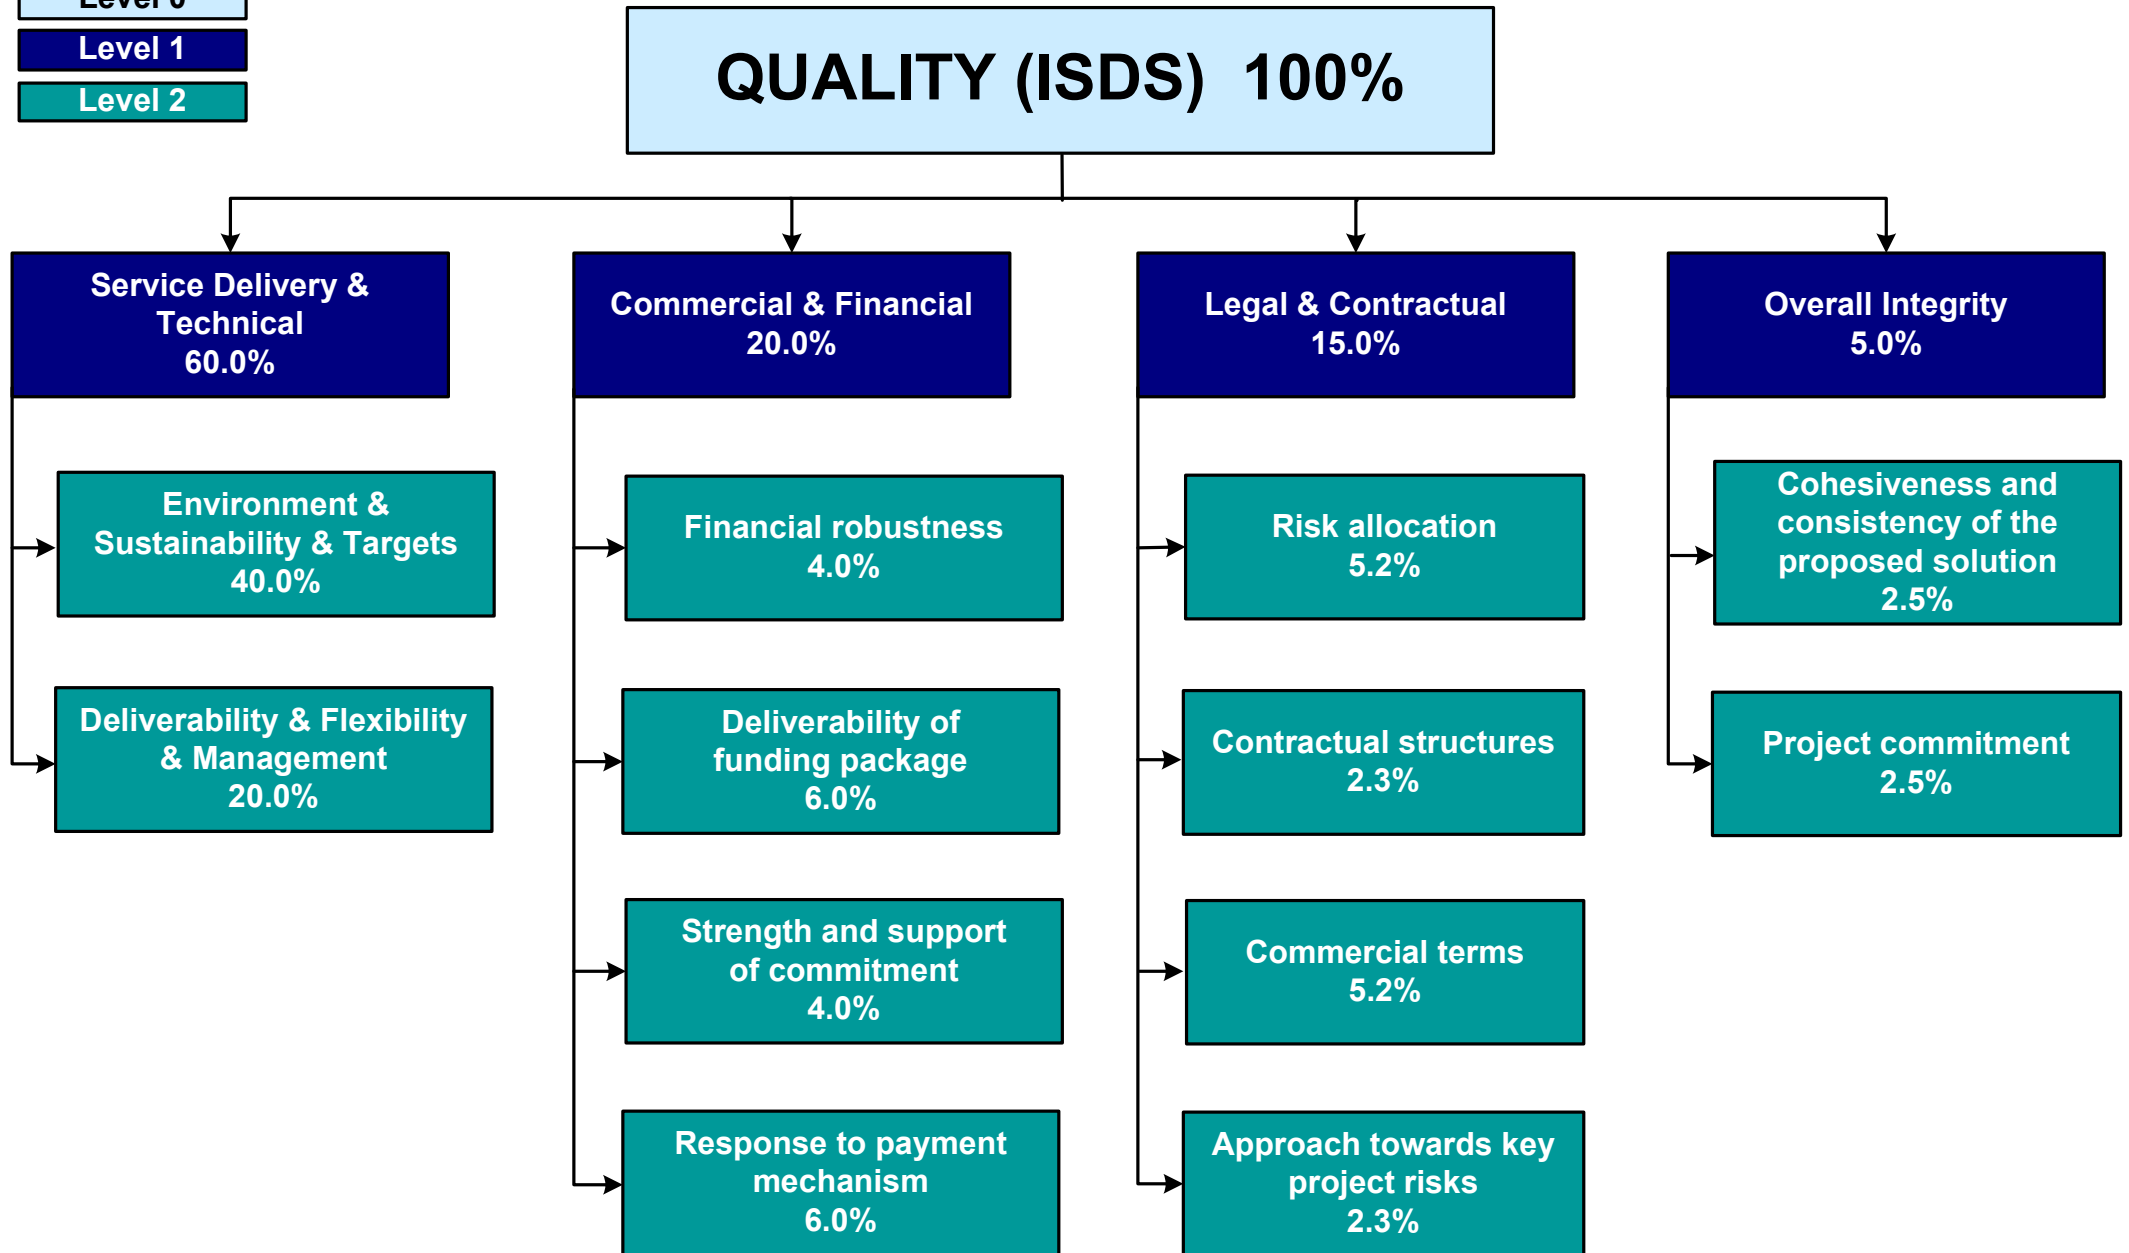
Level 0
Level 1
Level 2

QUALITY (ISDS) 100%

Service Delivery & Technical
60.0%

Environment & Sustainability & Targets
40.0%

Deliverability & Flexibility & Management
20.0%

Commercial & Financial
20.0%

Financial robustness
4.0%

Deliverability of funding package
6.0%

Strength and support of commitment
4.0%

Response to payment mechanism
6.0%

Legal & Contractual
15.0%

Risk allocation
5.2%

Contractual structures
2.3%

Commercial terms
5.2%

Approach towards key project risks
2.3%

Overall Integrity
5.0%

Cohesiveness and consistency of the proposed solution
2.5%

Project commitment
2.5%